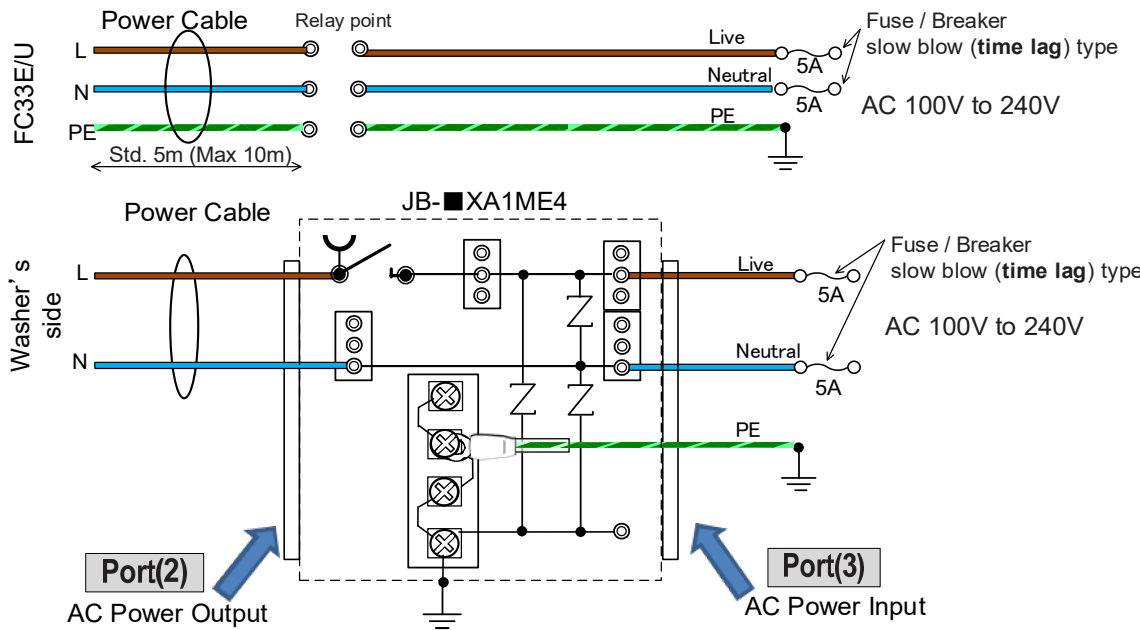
FC33E/U

Power Cable

Relay point

L

N

PE

Std. 5m (Max 10m)

Live

Neutral

PE

5A

5A

Fuse / Breaker slow blow (**time lag**) type

AC 100V to 240V

Washer's side

Power Cable

JB-■XA1ME4

L

N

Live

Neutral

PE

5A

5A

Fuse / Breaker slow blow (**time lag**) type

AC 100V to 240V

Port(2)

AC Power Output

Port(3)

AC Power Input